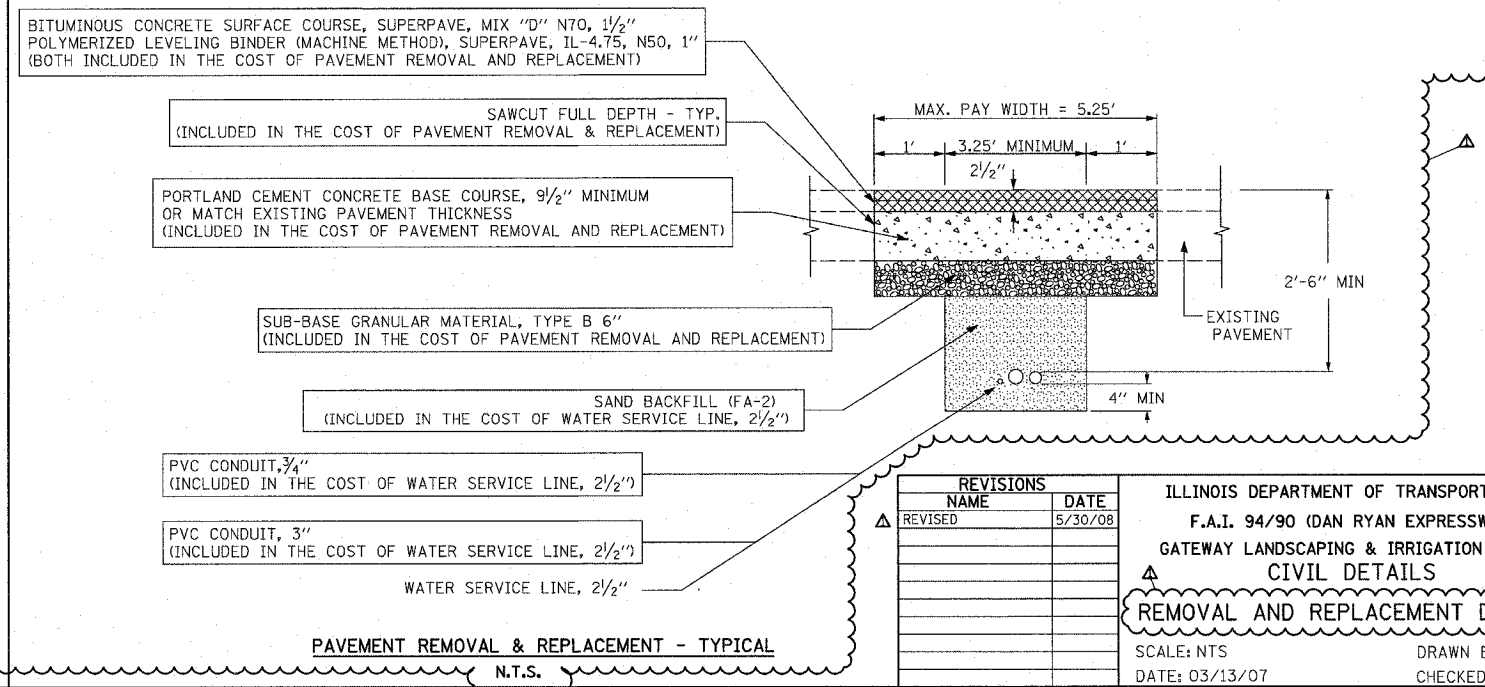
BITUMINOUS CONCRETE SURFACE COURSE, SUPERPAVE, MIX "D" N70, $1\frac{1}{2}$"
POLYMERIZED LEVELING BINDER (MACHINE METHOD), SUPERPAVE, IL-4.75, N50, 1"
(BOTH INCLUDED IN THE COST OF PAVEMENT REMOVAL AND REPLACEMENT)

SAWCUT FULL DEPTH - TYP.
(INCLUDED IN THE COST OF PAVEMENT REMOVAL & REPLACEMENT)

PORTLAND CEMENT CONCRETE BASE COURSE, $9\frac{1}{2}$" MINIMUM
OR MATCH EXISTING PAVEMENT THICKNESS
(INCLUDED IN THE COST OF PAVEMENT REMOVAL AND REPLACEMENT)

SUB-BASE GRANULAR MATERIAL, TYPE B 6"
(INCLUDED IN THE COST OF PAVEMENT REMOVAL AND REPLACEMENT)

SAND BACKFILL (FA-2)
(INCLUDED IN THE COST OF WATER SERVICE LINE, $2\frac{1}{2}$")

PVC CONDUIT, $\frac{3}{4}$"
(INCLUDED IN THE COST OF WATER SERVICE LINE, $2\frac{1}{2}$")

PVC CONDUIT, 3"
(INCLUDED IN THE COST OF WATER SERVICE LINE, $2\frac{1}{2}$")

WATER SERVICE LINE, $2\frac{1}{2}$"

MAX. PAY WIDTH = 5.25'
1' 3.25' MINIMUM 1'
$2\frac{1}{2}$"
2'-6" MIN
EXISTING PAVEMENT
4" MIN

PAVEMENT REMOVAL & REPLACEMENT - TYPICAL
N.T.S.

| REVISIONS | |
|---|---|
| NAME | DATE |
| REVISED | 5/30/08 |

ILLINOIS DEPARTMENT OF TRANSPORT
F.A.I. 94/90 (DAN RYAN EXPRESSW
GATEWAY LANDSCAPING & IRRIGATION
CIVIL DETAILS
REMOVAL AND REPLACEMENT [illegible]
SCALE: NTS
DRAWN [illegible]
DATE: 03/13/07
CHECKED